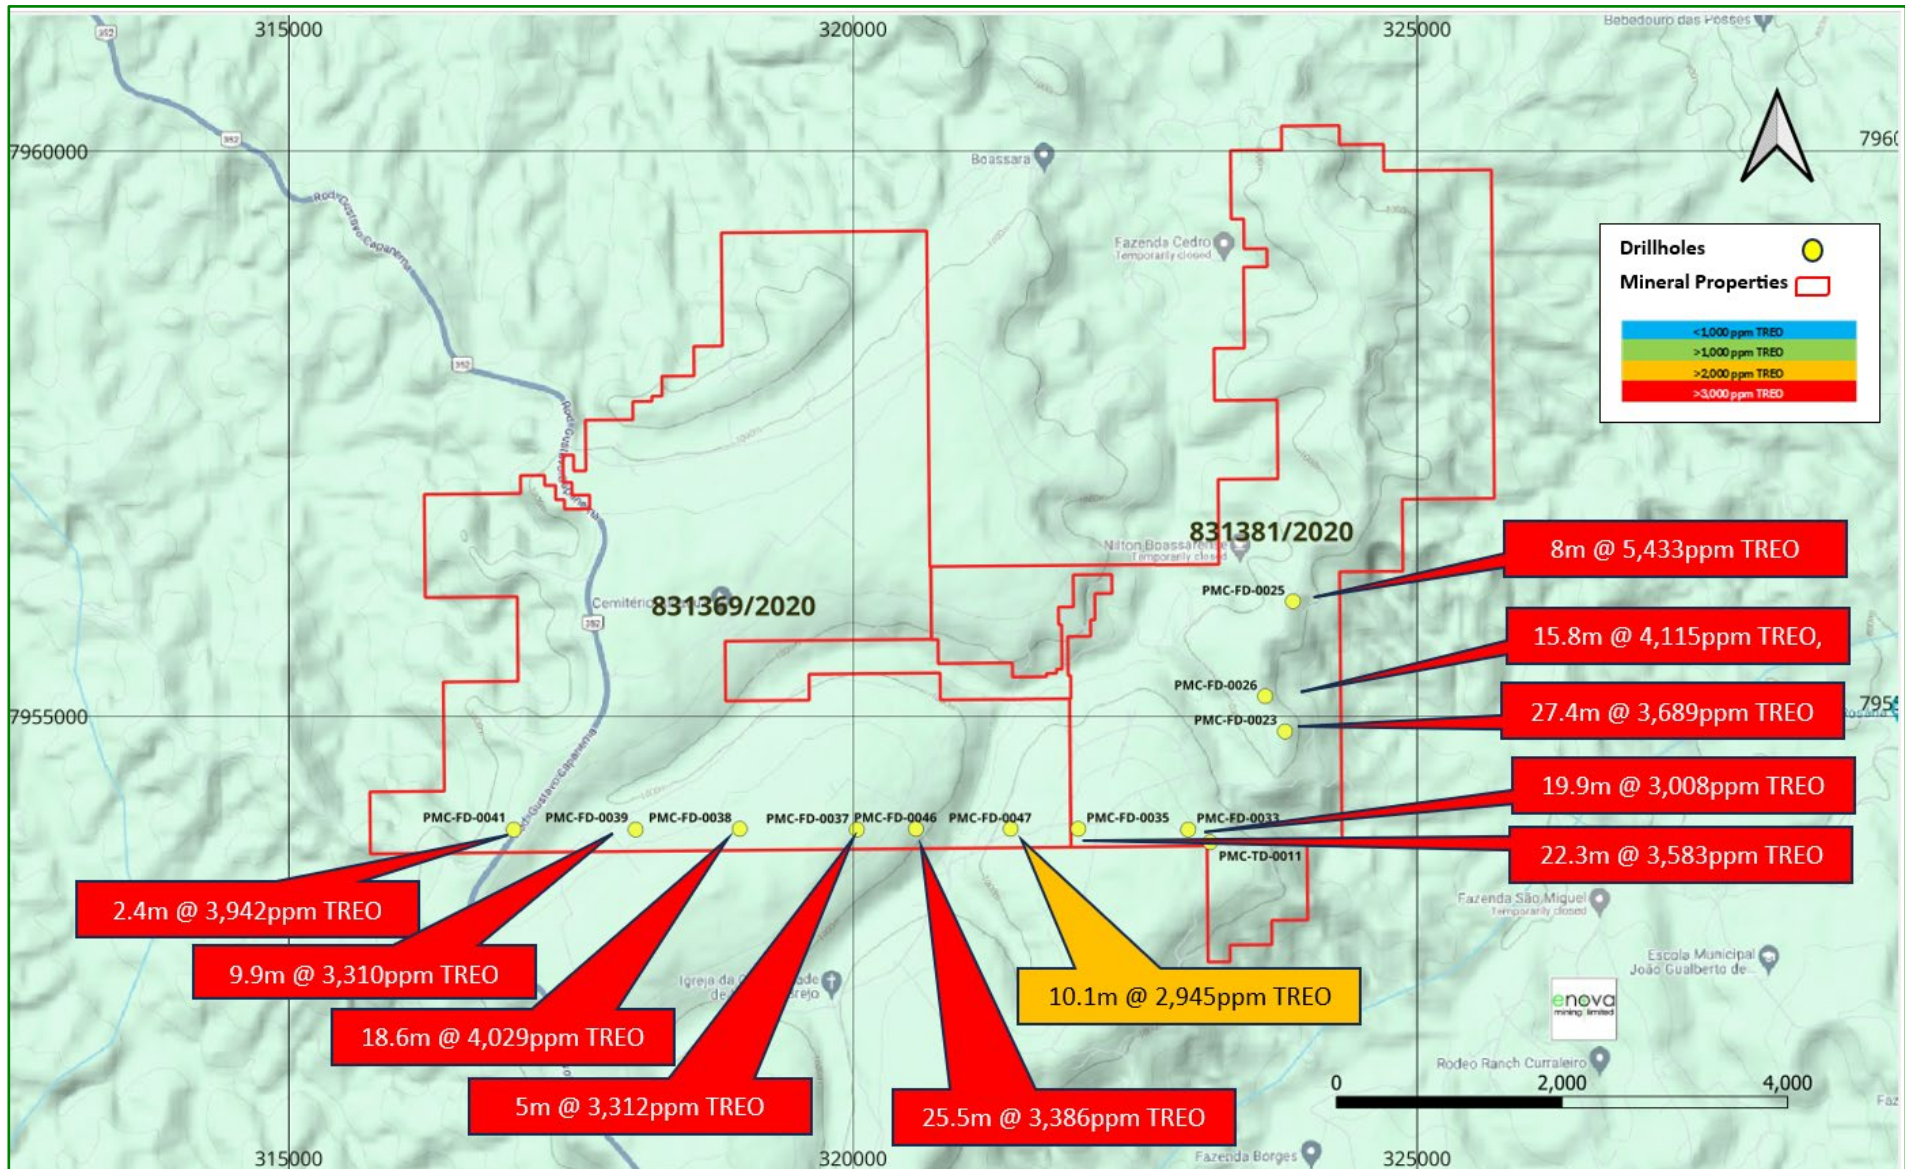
315000
320000
325000
Bebedouro das Posses
7960000
7960
Boassara
Rod. Gustavo Capanema
Fazenda Cedro
Temporarily closed
Drillholes
Mineral Properties
<1,000 ppm TREO
>1,000 ppm TREO
>2,000 ppm TREO
>3,000 ppm TREO
831381/2020
Nilton Boassara
Temporarily closed
8m @ 5,433ppm TREO
Cemitério
831369/2020
PMC-FD-0025
15.8m @ 4,115ppm TREO,
PMC-FD-0026
7955000
7955
PMC-FD-0023
27.4m @ 3,689ppm TREO
19.9m @ 3,008ppm TREO
PMC-FD-0041
PMC-FD-0039
PMC-FD-0038
PMC-FD-0037
PMC-FD-0046
PMC-FD-0047
PMC-FD-0035
PMC-FD-0033
PMC-TD-0011
22.3m @ 3,583ppm TREO
2.4m @ 3,942ppm TREO
Fazenda São Miguel
Temporarily closed
9.9m @ 3,310ppm TREO
Escola Municipal
João Gualberto de...
Igreja da
10.1m @ 2,945ppm TREO
18.6m @ 4,029ppm TREO
enova
mining limited
Rodeo Ranch Curraleiro
0
2,000
4,000
5m @ 3,312ppm TREO
25.5m @ 3,386ppm TREO
Fazenda Borges
315000
320000
325000